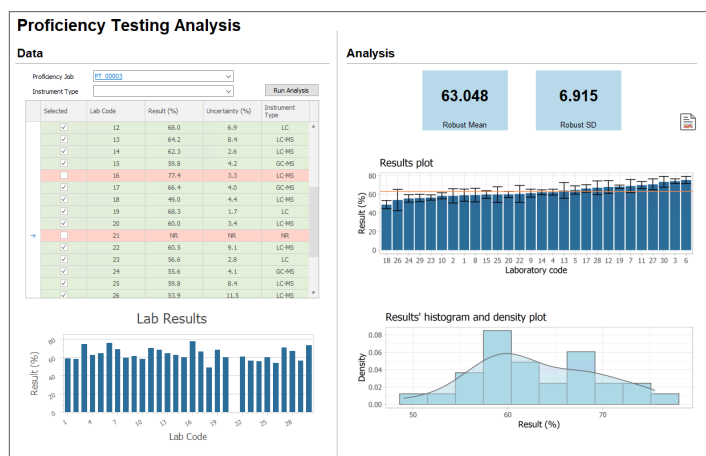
Proficiency Testing Analysis

Data

Proficiency Job PT_00003

Instrument Type

Run Analysis

| Selected | Lab Code | Result (%) | Uncertainty (%) | Instrument Type |
|---|---|---|---|---|
| ✓ | 12 | 68.0 | 6.9 | LC |
| ✓ | 13 | 64.2 | 8.4 | LC-MS |
| ✓ | 14 | 62.3 | 2.6 | LC-MS |
| ✓ | 15 | 59.8 | 4.2 | GC-MS |
|  | 16 | 77.4 | 3.3 | LC-MS |
| ✓ | 17 | 66.4 | 4.0 | GC-MS |
| ✓ | 18 | 49.0 | 4.4 | LC-MS |
| ✓ | 19 | 68.3 | 1.7 | LC |
| ✓ | 20 | 60.0 | 3.4 | LC-MS |
|  | 21 | NR | NR | NR |
| ✓ | 22 | 60.5 | 9.1 | LC-MS |
| ✓ | 23 | 56.6 | 2.8 | LC |
| ✓ | 24 | 55.6 | 4.1 | GC-MS |
| ✓ | 25 | 59.8 | 8.4 | LC-MS |
| ✓ | 26 | 53.9 | 11.5 | LC-MS |

Lab Results

Result (%)
80
60
40
20
0
1 4 7 10 13 16 19 22 25 28
Lab Code

Analysis

63.048
Robust Mean

6.915
Robust SD

Results plot

Result (%)
80
60
40
20
0
18 26 24 29 23 10 2 1 8 15 25 20 22 9 14 4 13 5 17 28 12 19 7 11 27 30 3 6
Laboratory code

Results' histogram and density plot

Density
0.08
0.06
0.04
0.02
0.00
50 60 70
Result (%)